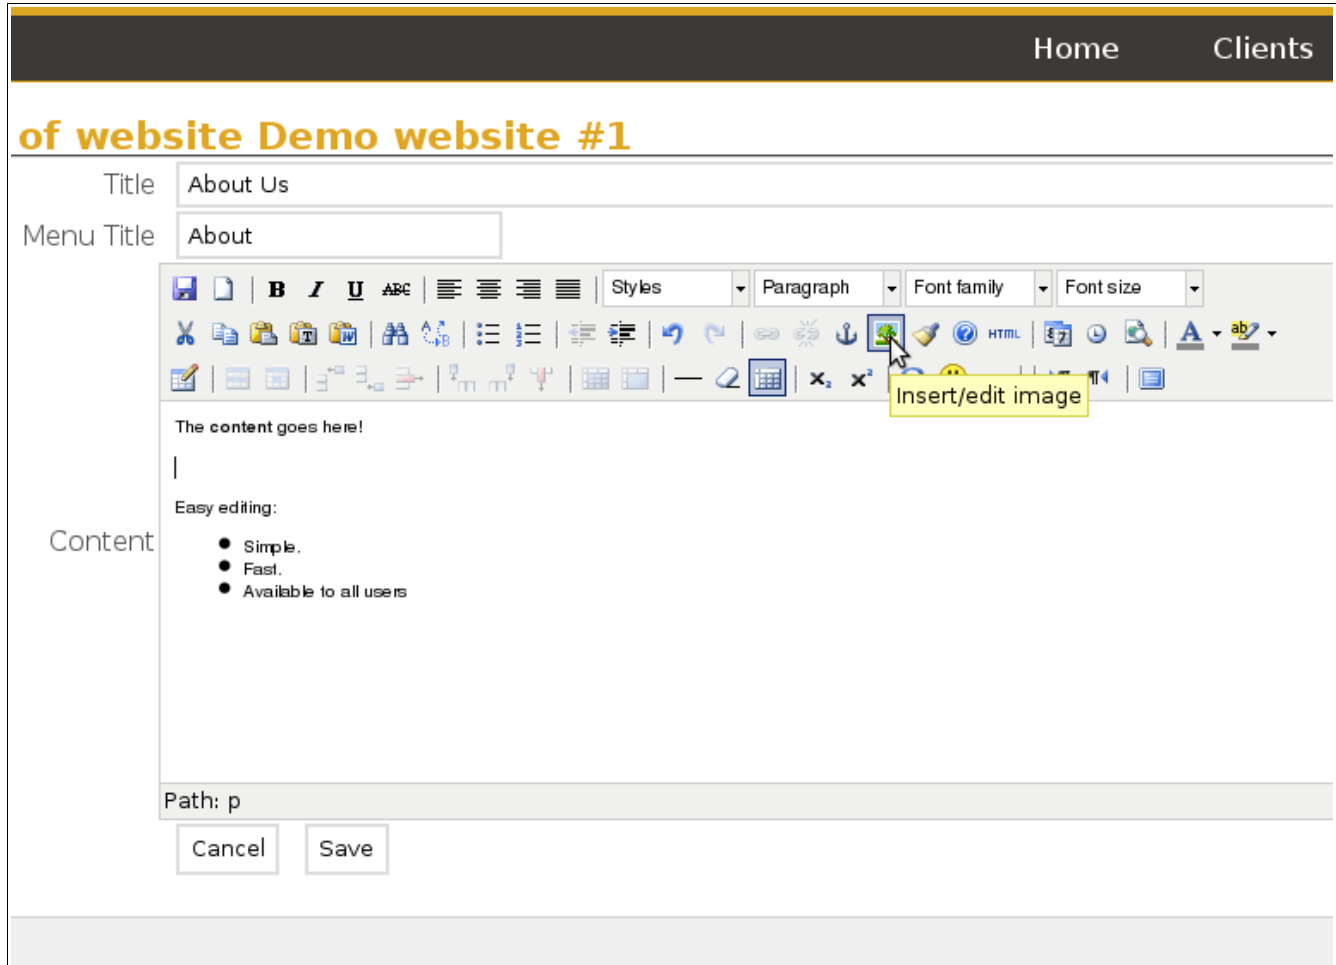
Home Clients

of website Demo website #1

Title About Us

Menu Title About

Styles Paragraph Font family Font size

HTML

Insert/edit image

Content

The content goes here!

Easy editing:

- Simple.
- Fast.
- Available to all users

Path: p

Cancel Save